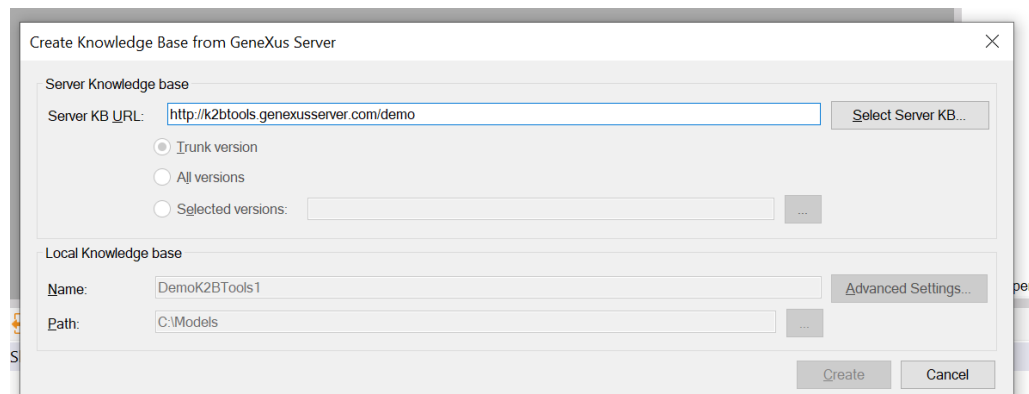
Create Knowledge Base from GeneXus Server

Server Knowledge base

Server KB URL: http://k2btools.genexusserver.com/demo

Select Server KB...

Trunk version

All versions

Selected versions:

...

Local Knowledge base

Name: DemoK2BTools1

Advanced Settings...

Path: C:\Models

...

Create

Cancel